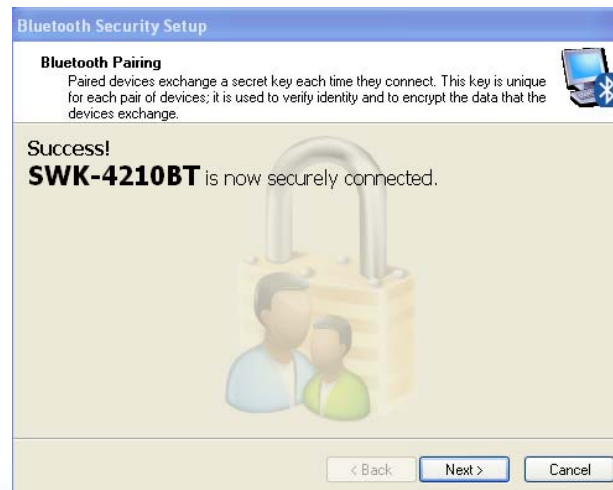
Bluetooth Security Setup

Bluetooth Pairing
Paired devices exchange a secret key each time they connect. This key is unique for each pair of devices; it is used to verify identity and to encrypt the data that the devices exchange.

Success!
SWK-4210BT is now securely connected.

< Back
Next >
Cancel